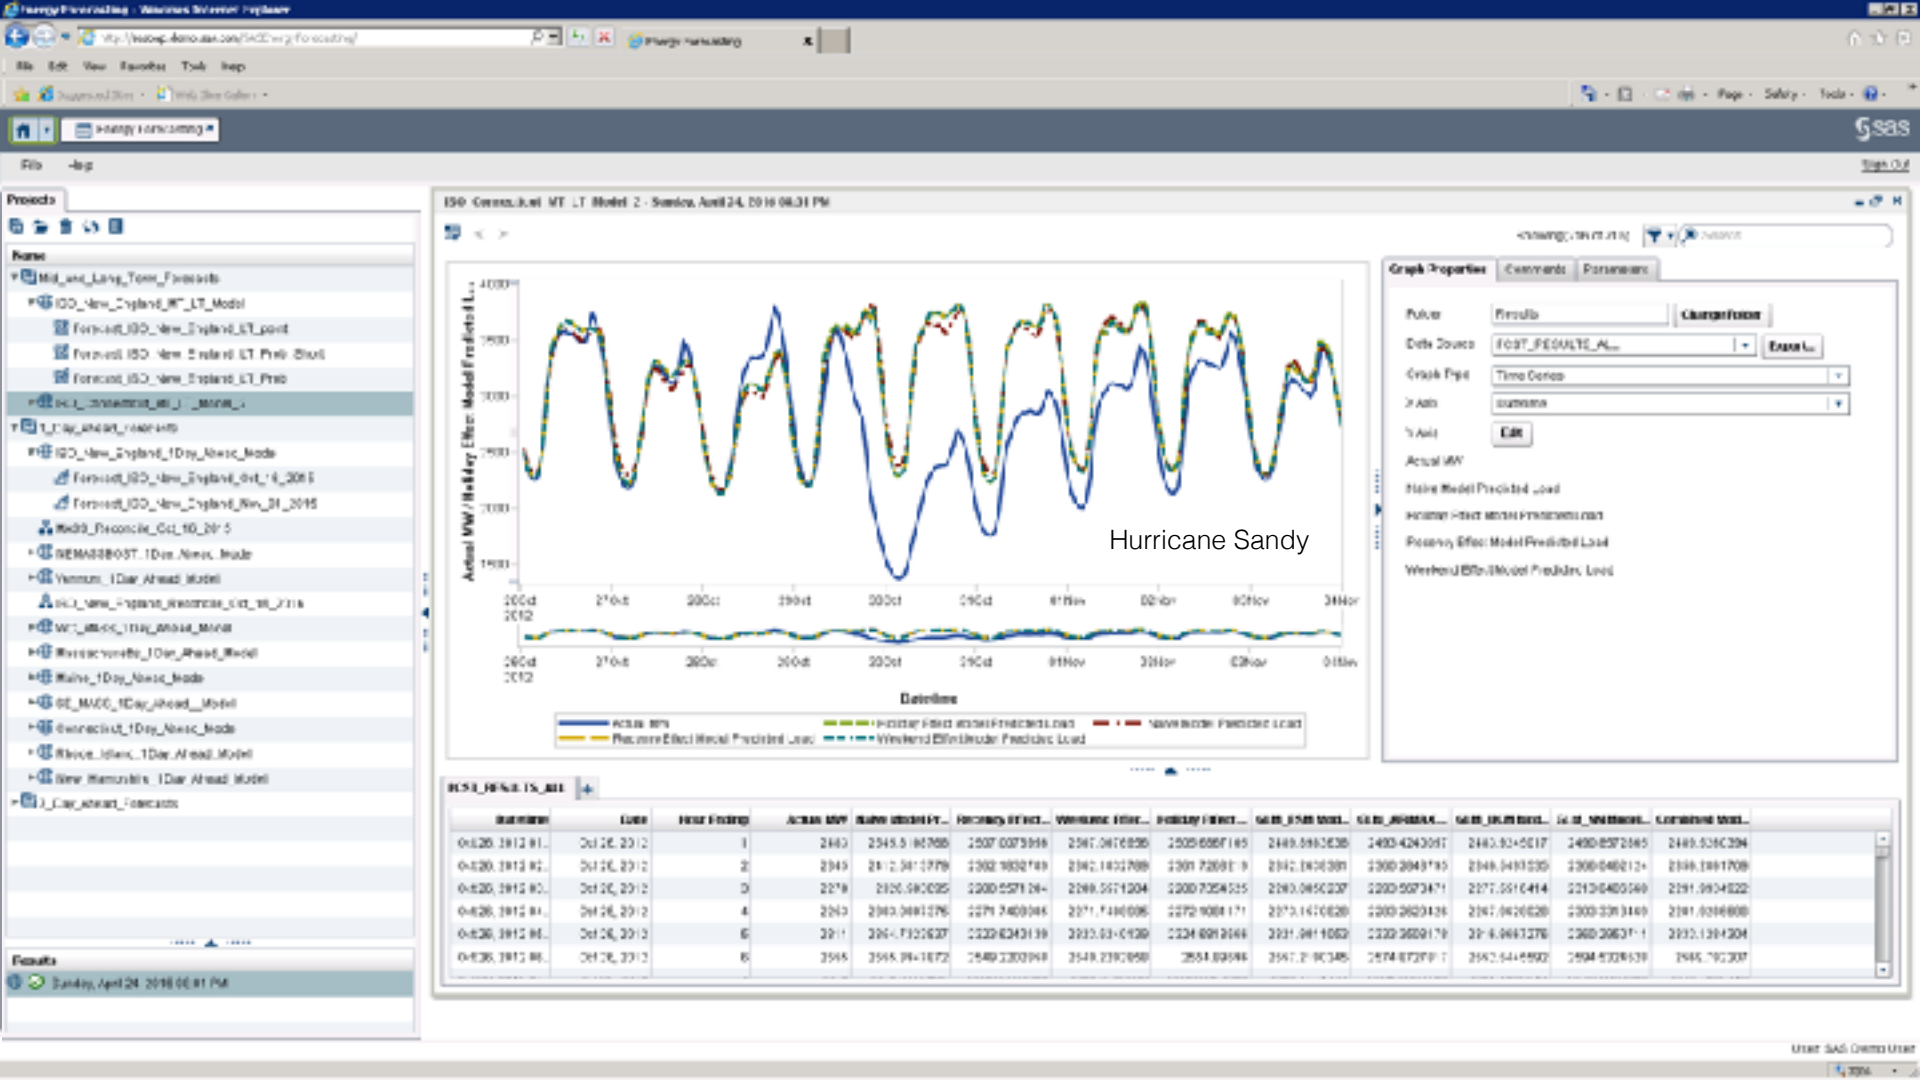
Energy Forecasting - Windows Internet Explorer

File Edit View Favorites Tools Help

Energy Forecasting

sas

File Help

Sign Out

Projects

Name

Mid_and_Long_Term_Forecasts
ISO_New_England_MT_LT_Model
Forecast_ISO_New_England_LT_post
Forecast_ISO_New_England_LT_Pre_Short
Forecast_ISO_New_England_LT_Pre
1_Day_ahead_Forecasts
ISO_New_England_1Day_Ahead_Model
Forecast_ISO_New_England_Oct_16_2015
Forecast_ISO_New_England_Nov_01_2015
Model_Reconcile_Oct_16_2015
NEMASSBOST_1Day_Ahead_Model
Vermont_1Day_Ahead_Model
WCMASS_1Day_Ahead_Model
Massachusetts_1Day_Ahead_Model
Maine_1Day_Ahead_Model
SE_MASS_1Day_Ahead_Model
Connecticut_1Day_Ahead_Model
Rhode_Island_1Day_Ahead_Model
New_Hampshire_1Day_Ahead_Model

Results

Sunday, April 24, 2016 08:01 PM

ISO Connecticut MT LT Model 2 - Sunday, April 24, 2016 08:31 PM

Graph Properties | Comments | Parameters

Folder: Results | Change Folder
Data Source: FCST_RESULTS_A... | Export...
Graph Type: Time Series
X Axis: Datetime
Y Axis: Edit
Actual MW
Naive Model Predicted Load
Holiday Effect Model Predicted Load
Recency Effect Model Predicted Load
Weekend Effect Model Predicted Load

Actual MW / Holiday Effect Model Predicted L...

4000
3500
3000
2500
2000
1500

Hurricane Sandy

20Oct 2012 | 27Oct | 28Oct | 29Oct | 30Oct | 31Oct | 01Nov | 02Nov | 03Nov | 04Nov

Datetime

Actual MW | Holiday Effect Model Predicted Load | Naive Model Predicted Load
Recency Effect Model Predicted Load | Weekend Effect Model Predicted Load

FCST_RESULTS_ALL

| Datetime | Date | Hour Ending | Actual MW | Naive Model Pr... | Recency Effect... | Weekend Effec... | Holiday Effect... | ... | ... | ... | ... | Combined Mod... |
|---|---|---|---|---|---|---|---|---|---|---|---|---|
| Oct26, 2012 01... | Oct 26, 2012 | 1 | 2443 | 2445.5 | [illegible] | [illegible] | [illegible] | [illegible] | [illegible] | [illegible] | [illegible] | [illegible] |
| Oct26, 2012 02... | Oct 26, 2012 | 2 | 2349 | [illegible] | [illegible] | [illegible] | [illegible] | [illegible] | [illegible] | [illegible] | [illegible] | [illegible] |
| Oct26, 2012 03... | Oct 26, 2012 | 3 | 2278 | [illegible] | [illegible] | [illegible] | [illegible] | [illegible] | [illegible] | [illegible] | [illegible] | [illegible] |
| Oct26, 2012 04... | Oct 26, 2012 | 4 | 2263 | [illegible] | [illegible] | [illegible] | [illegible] | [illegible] | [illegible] | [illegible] | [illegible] | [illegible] |
| Oct26, 2012 05... | Oct 26, 2012 | 5 | 2311 | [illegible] | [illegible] | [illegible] | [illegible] | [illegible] | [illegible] | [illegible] | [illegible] | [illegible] |
| Oct26, 2012 06... | Oct 26, 2012 | 6 | 2555 | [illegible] | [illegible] | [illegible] | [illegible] | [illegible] | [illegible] | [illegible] | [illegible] | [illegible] |

User: SAS Demo User